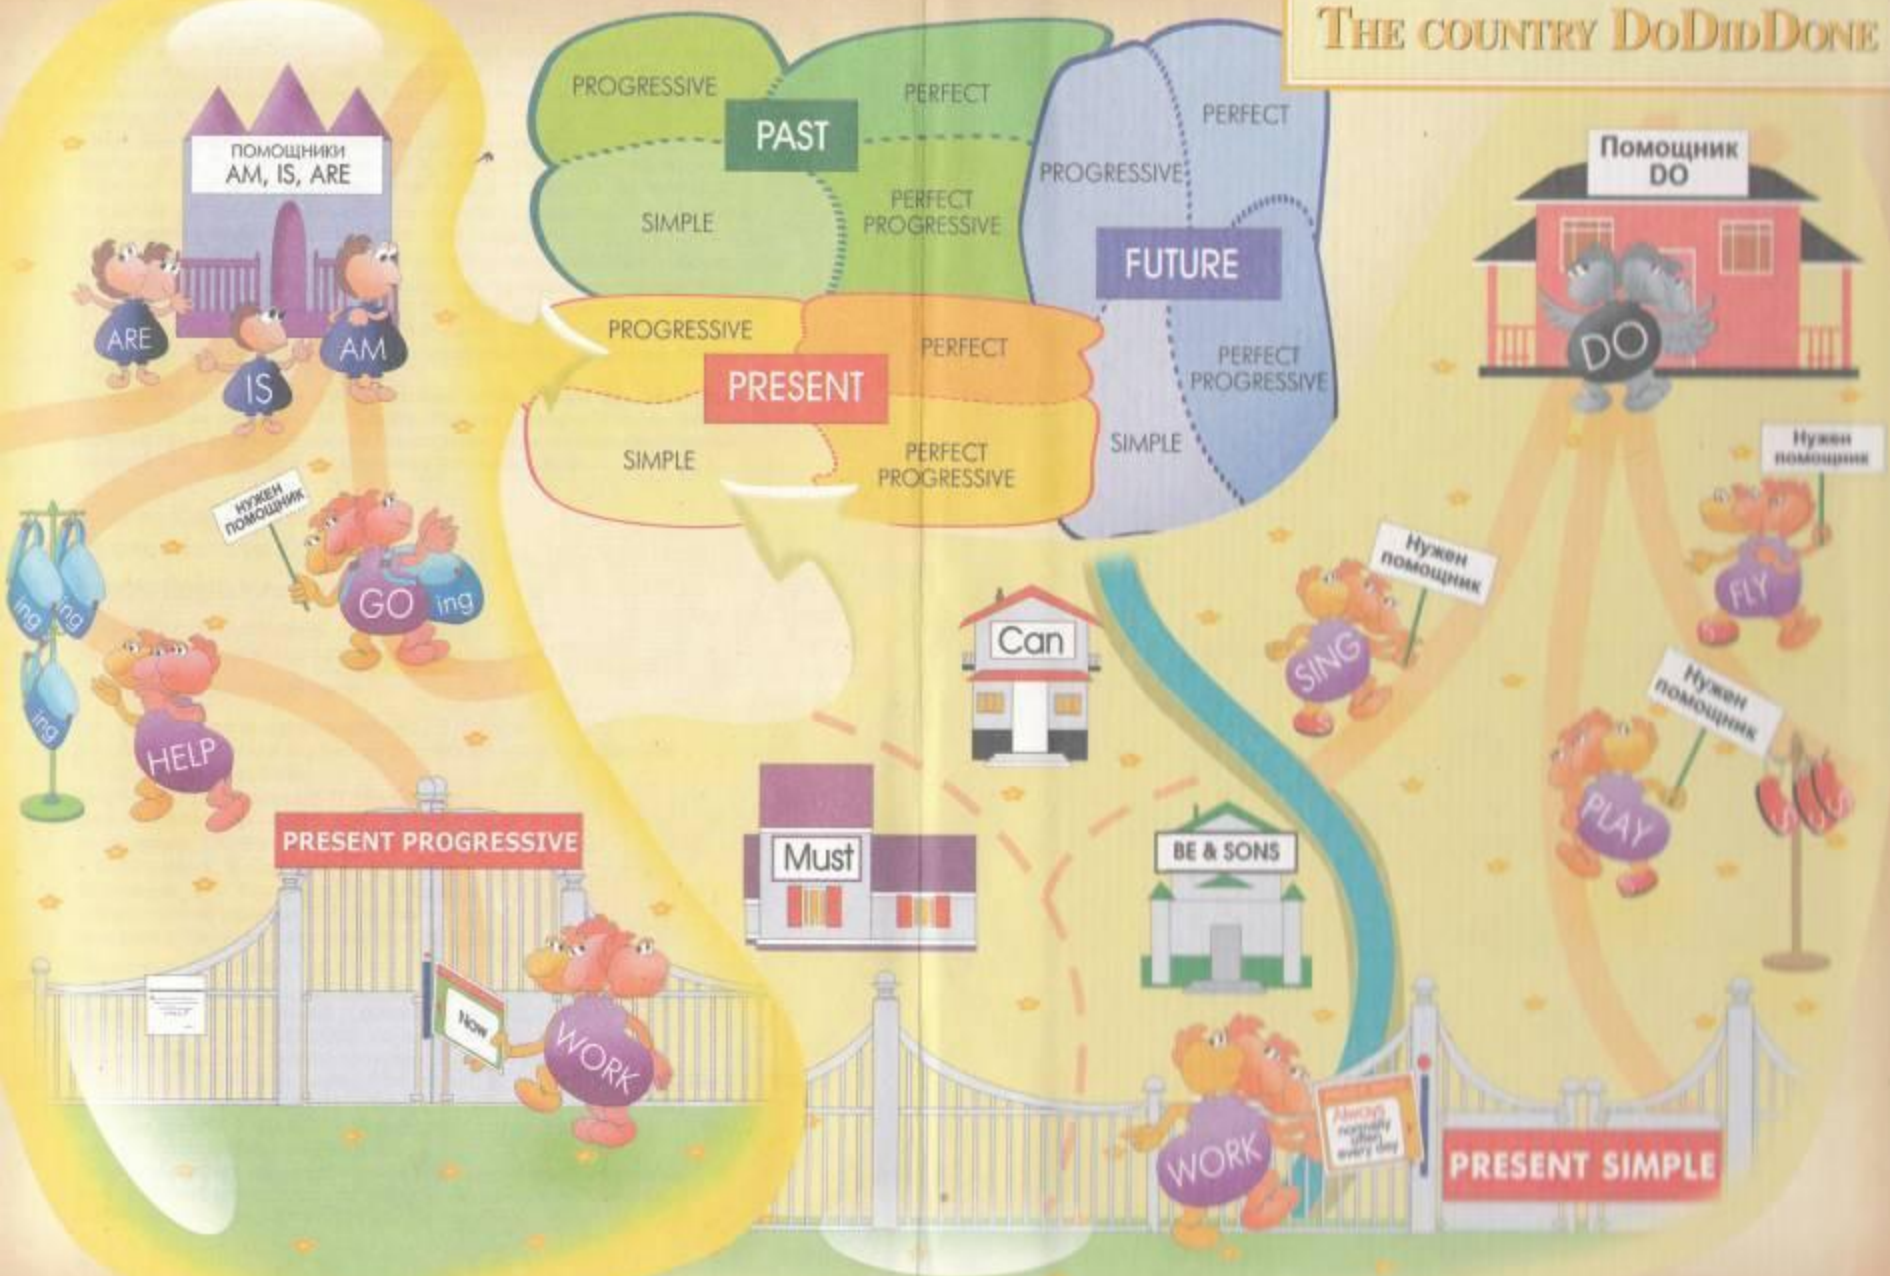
THE COUNTRY DODIDDONE

PROGRESSIVE
PERFECT
PAST
SIMPLE
PERFECT PROGRESSIVE

PERFECT
PROGRESSIVE
FUTURE
PERFECT PROGRESSIVE
SIMPLE

PROGRESSIVE
PERFECT
PRESENT
SIMPLE
PERFECT PROGRESSIVE

ПОМОЩНИКИ
AM, IS, ARE

ARE
IS
AM

НУЖЕН ПОМОЩНИК
GO ing

ing
ing
ing

HELP

PRESENT PROGRESSIVE

Now
WORK

Помощник
DO

DO

Нужен помощник
FLY

Нужен помощник
SING

Нужен помощник
PLAY

Can

Must

BE & SONS

Always
normally
often
every day
WORK

PRESENT SIMPLE